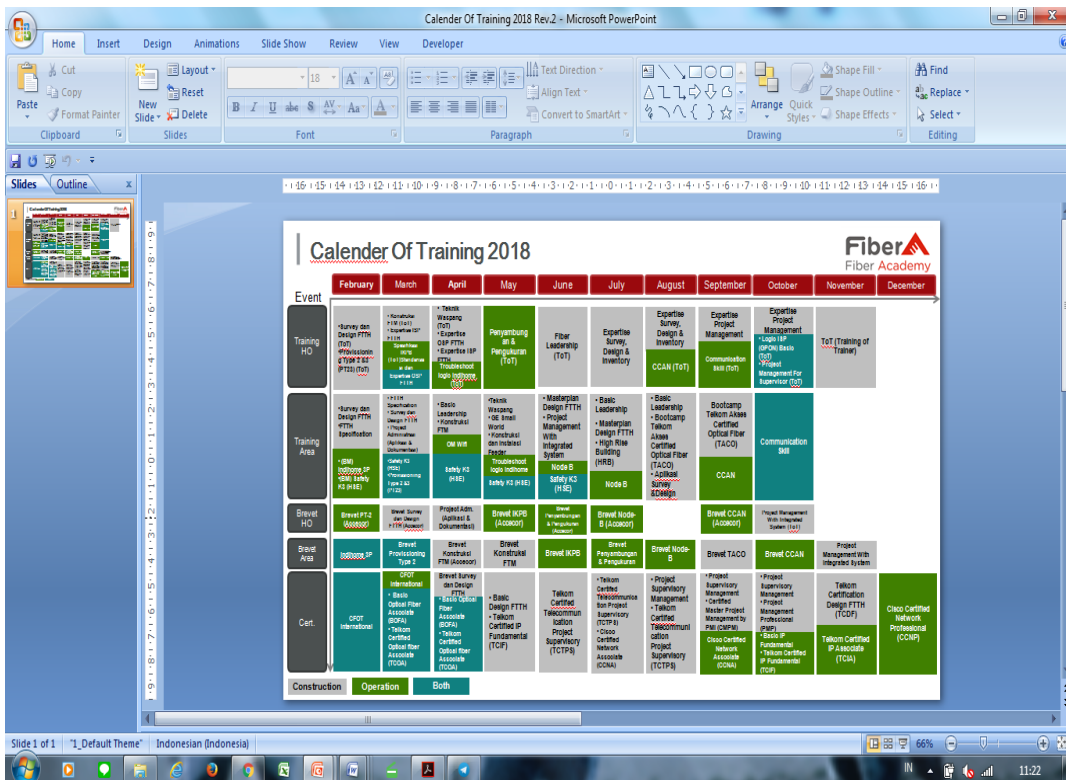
Calender Of Training 2018 Rev.2 - Microsoft PowerPoint

Home Insert Design Animations Slide Show Review View Developer

Cut Copy Paste Format Painter Clipboard
New Slide Layout Reset Delete Slides
Font
Text Direction Align Text Convert to SmartArt Paragraph
Arrange Quick Styles Shape Fill Shape Outline Shape Effects Drawing
Find Replace Select Editing

Slides Outline

Calender Of Training 2018

Fiber Fiber Academy

| Event | February | March | April | May | June | July | August | September | October | November | December |
|---|---|---|---|---|---|---|---|---|---|---|---|
| Training HO | •Survey dan Design FTTH (ToT) •Provisioning Type 2 &3 (PT23) (ToT) | • Konstruksi FTTH (ToT) • Expertise OSP FTTH • Troubleshoot logic Indihome (ToT) | • Teknik Waspang (ToT) • Expertise OSP FTTH • Expertise ISP FTTH Troubleshoot logic Indihome (ToT) | Penyambungan & Pengukuran (ToT) | Fiber Leadership (ToT) | Expertise Survey, Design & Inventory | Expertise Survey, Design & Inventory CCAN (ToT) | Expertise Project Management Communication Skill (ToT) | Expertise Project Management • Logic ISP (GPON) Basic (ToT) • Project Management For Supervisor (ToT) | ToT (Training of Trainer) | |
| Training Area | •Survey dan Design FTTH •FTTH Specification • (EM) Indihome SP •(EM) Safety K3 (HSE) | • FTTH Specification • Survey dan Design FTTH • Project Administrasi (Aplikasi & Dokumentasi) •Safety K3 (HSE) •Provisioning Type 2 &3 (PT23) | • Basic Leadership • Konstruksi FTM OM Wifi Safety K3 (HSE) | •Teknik Waspang •OE Small World •Konstruksi dan Instalasi Feeder Troubleshoot logic Indihome Safety K3 (HSE) | • Masterplan Design FTTH • Project Management With Integrated System Node B Safety K3 (HSE) | • Basic Leadership • Masterplan Design FTTH • High Rise Building (HRB) Node B | • Basic Leadership • Bootcamp Telkom Akses Certified Optical Fiber (TACO) • Aplikasi Survey &Design | Bootcamp Telkom Akses Certified Optical Fiber (TACO) CCAN | Communication Skill | | |
| Brevet HO | Brevet PT-2 (Assesor) | Brevet Survey dan Design FTTH (Assesor) | Project Adm. (Aplikasi & Dokumentasi) | Brevet IKPB (Assesor) | Brevet Penyambungan & Pengukuran (Assesor) | Brevet Node-B (Assesor) | | Brevet CCAN (Assesor) | Project Management With Integrated System (ToT) | | |
| Brevet Area | Indihome SP | Brevet Provisioning Type 2 | Brevet Konstruksi FTM (Assesor) | Brevet Konstruksi FTM | Brevet IKPB | Brevet Penyambungan & Pengukuran | Brevet Node-B | Brevet TACO | Brevet CCAN | Project Management With Integrated System | |
| Cert. | CFOT International | CFOT International • Basic Optical Fiber Associate (BOFA) • Telkom Certified Optical fiber Associate (TCOA) | Brevet Survey dan Design FTTH • Basic Optical Fiber Associate (BOFA) • Telkom Certified Optical fiber Associate (TCOA) | • Basic Design FTTH • Telkom Certified IP Fundamental (TCIF) | Telkom Certified Telecommunication Project Supervisory (TCTPS) | • Telkom Certified Telecommunication Project Supervisory (TCTPS) • Cisco Certified Network Associate (CCNA) | • Project Supervisory Management • Telkom Certified Telecommunication Project Supervisory (TCTPS) | • Project Supervisory Management • Certified Master Project Management by PMI (CMPM) Cisco Certified Network Associate (CCNA) | • Project Supervisory Management • Project Management Professional (PMP) • Basic IP Fundamental • Telkom Certified IP Fundamental (TCIF) | Telkom Certification Design FTTH (TCDF) Telkom Certified IP Associate (TCIA) | Cisco Certified Network Professional (CCNP) |

Construction Operation Both

Slide 1 of 1 "1_Default Theme" Indonesian (Indonesia) 66%
IN 11:22